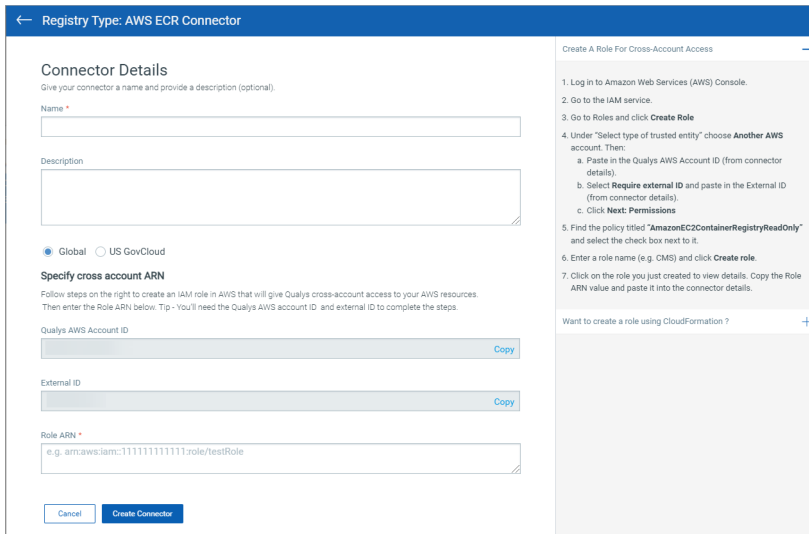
Registry Type: AWS ECR Connector

Connector Details
Give your connector a name and provide a description (optional).

Name *

Description

Global US GovCloud

Specify cross account ARN
Follow steps on the right to create an IAM role in AWS that will give Qualys cross-account access to your AWS resources. Then enter the Role ARN below. Tip - You'll need the Qualys AWS account ID and external ID to complete the steps.

Qualys AWS Account ID
Copy

External ID
Copy

Role ARN *
e.g. arn:aws:iam::111111111111:role/testRole

Cancel Create Connector

Create A Role For Cross-Account Access

1. Log in to Amazon Web Services (AWS) Console.
2. Go to the IAM service.
3. Go to Roles and click Create Role
4. Under "Select type of trusted entity" choose Another AWS account. Then:
a. Paste in the Qualys AWS Account ID (from connector details).
b. Select Require external ID and paste in the External ID (from connector details).
c. Click Next: Permissions
5. Find the policy titled "AmazonEC2ContainerRegistryReadOnly" and select the check box next to it.
6. Enter a role name (e.g. CMS) and click Create role.
7. Click on the role you just created to view details. Copy the Role ARN value and paste it into the connector details.

Want to create a role using CloudFormation ?